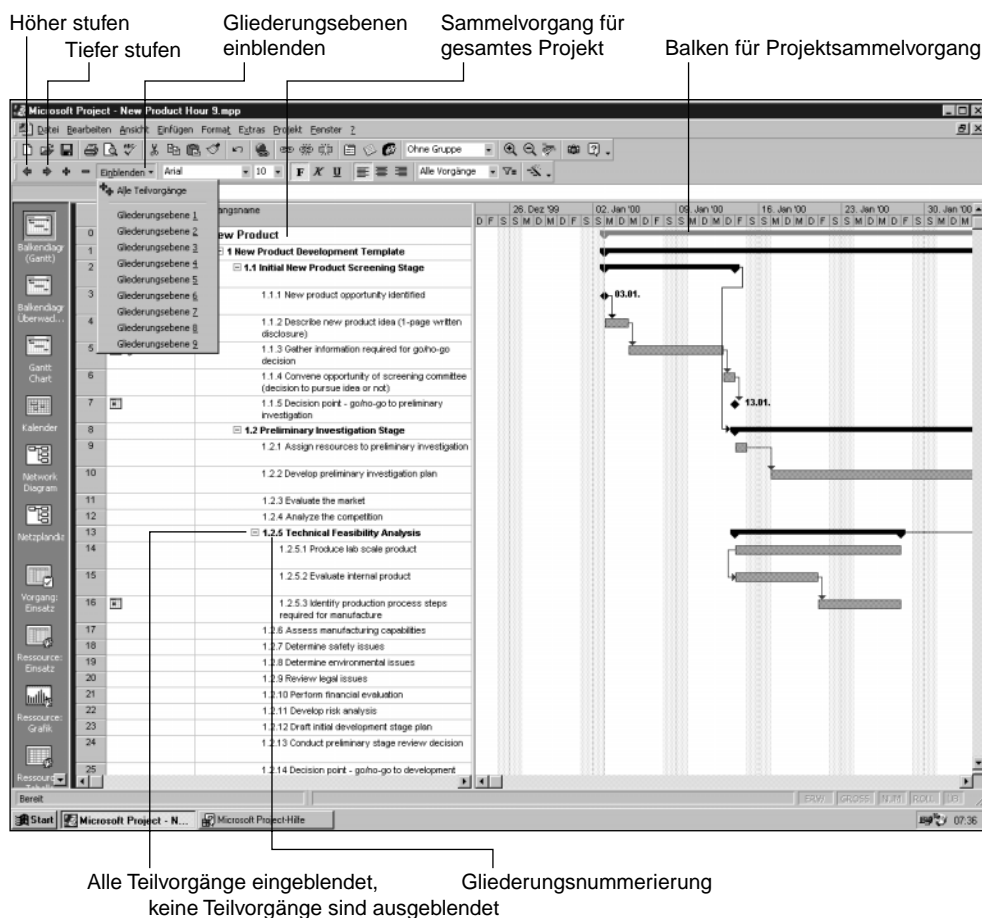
Höher stufen
Tiefer stufen
Gliederungsebenen einblenden
Sammelvorgang für gesamtes Projekt
Balken für Projektsammelvorgang

Microsoft Project - New Product Hour 9.mpp
Datei Bearbeiten Ansicht Einfügen Format Extras Projekt Fenster ?
Ohne Gruppe
Einblenden Arial 10 F K U Alle Vorgänge

Alle Teilvorgänge
Gliederungsebene 1
Gliederungsebene 2
Gliederungsebene 3
Gliederungsebene 4
Gliederungsebene 5
Gliederungsebene 6
Gliederungsebene 7
Gliederungsebene 8
Gliederungsebene 9

Balkendiagr (Gantt)
Balkendiagr Überwad...
Gantt Chart
Kalender
Network Diagram
Netzplandiz
Vorgang: Einsatz
Ressource: Einsatz
Ressource: Grafik
Ressourc

| | | ...gsname |
|---|---|---|
| 0 | | ...ew Product |
| 1 | | 1 New Product Development Template |
| 2 | | 1.1 Initial New Product Screening Stage |
| 3 | | 1.1.1 New product opportunity identified |
| 4 | | 1.1.2 Describe new product idea (1-page written disclosure) |
| 5 | | 1.1.3 Gather information required for go/no-go decision |
| 6 | | 1.1.4 Convene opportunity of screening committee (decision to pursue idea or not) |
| 7 | | 1.1.5 Decision point - go/no-go to preliminary investigation |
| 8 | | 1.2 Preliminary Investigation Stage |
| 9 | | 1.2.1 Assign resources to preliminary investigation |
| 10 | | 1.2.2 Develop preliminary investigation plan |
| 11 | | 1.2.3 Evaluate the market |
| 12 | | 1.2.4 Analyze the competition |
| 13 | | 1.2.5 Technical Feasibility Analysis |
| 14 | | 1.2.5.1 Produce lab scale product |
| 15 | | 1.2.5.2 Evaluate internal product |
| 16 | | 1.2.5.3 Identify production process steps required for manufacture |
| 17 | | 1.2.6 Assess manufacturing capabilities |
| 18 | | 1.2.7 Determine safety issues |
| 19 | | 1.2.8 Determine environmental issues |
| 20 | | 1.2.9 Review legal issues |
| 21 | | 1.2.10 Perform financial evaluation |
| 22 | | 1.2.11 Develop risk analysis |
| 23 | | 1.2.12 Draft initial development stage plan |
| 24 | | 1.2.13 Conduct preliminary stage review decision |
| 25 | | 1.2.14 Decision point - go/no-go to development |

26. Dez '99 02. Jan '00 09. Jan '00 16. Jan '00 23. Jan '00 30. Jan '00
D F S S M D M D F S S M D M D F S S M D M D F S S M D M D F S S M D M
03.01.
13.01.

Bereit ERW GROSS NUM ROLL ÜB
Start Microsoft Project - N... Microsoft Project-Hilfe 07:36

Alle Teilvorgänge eingeblendet, keine Teilvorgänge sind ausgeblendet
Gliederungsnummerierung